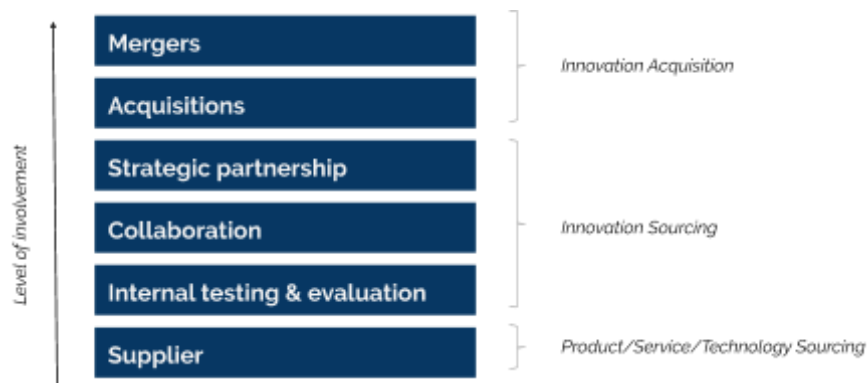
Level of involvement

Mergers

Acquisitions

Innovation Acquisition

Strategic partnership

Collaboration

Internal testing & evaluation

Innovation Sourcing

Supplier

Product/Service/Technology Sourcing